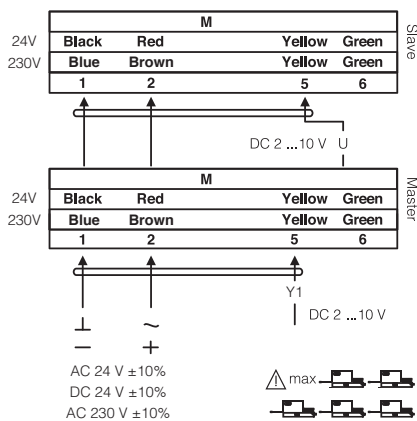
M

Slave

| | | | | |
|---|---|---|---|---|
| 24V | Black | Red | Yellow | Green |
| 230V | Blue | Brown | Yellow | Green |
| | 1 | 2 | 5 | 6 |

DC 2 ...10 V U

M

Master

| | | | | |
|---|---|---|---|---|
| 24V | Black | Red | Yellow | Green |
| 230V | Blue | Brown | Yellow | Green |
| | 1 | 2 | 5 | 6 |

Y1

DC 2 ...10 V

⊥ ~
− +

AC 24 V ±10%
DC 24 V ±10%
AC 230 V ±10%

max